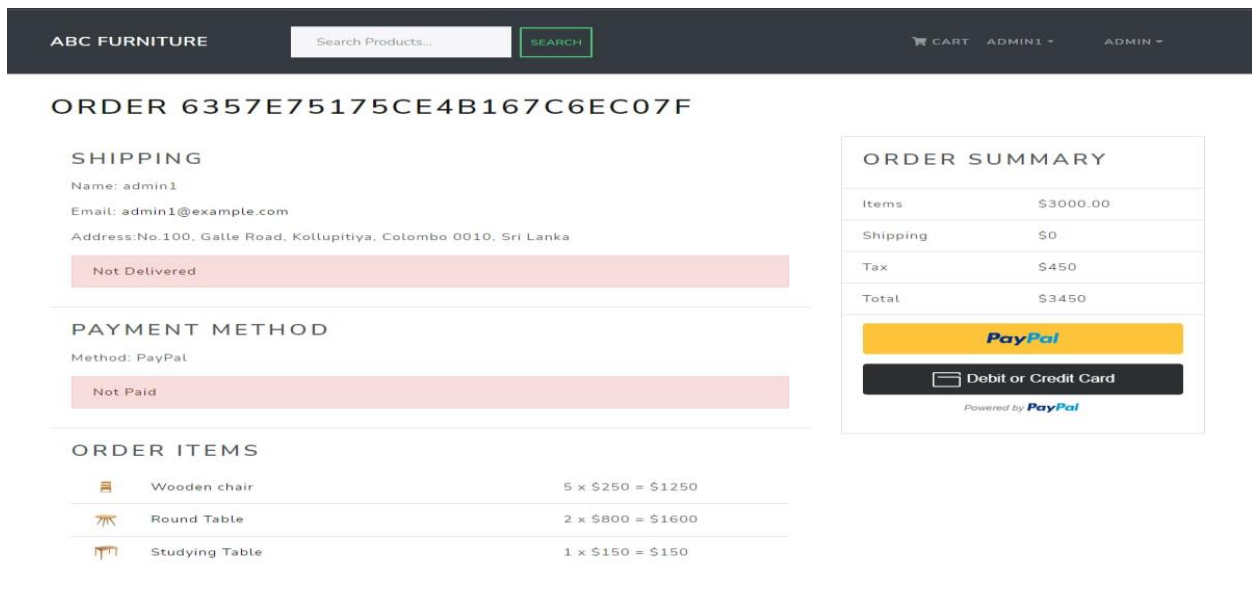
ABC FURNITURE

Search Products...

SEARCH

CART ADMIN1 ▾ ADMIN ▾

ORDER 6357E75175CE4B167C6EC07F

SHIPPING

Name: admin1

Email: admin1@example.com

Address:No.100, Galle Road, Kollupitiya, Colombo 0010, Sri Lanka

Not Delivered

PAYMENT METHOD

Method: PayPal

Not Paid

ORDER ITEMS

| | | |
|---|---|---|
| | Wooden chair | 5 x \$250 = \$1250 |
| | Round Table | 2 x \$800 = \$1600 |
| | Studying Table | 1 x \$150 = \$150 |

ORDER SUMMARY

| | |
|---|---|
| Items | \$3000.00 |
| Shipping | \$0 |
| Tax | \$450 |
| Total | \$3450 |

PayPal

Debit or Credit Card

Powered by PayPal